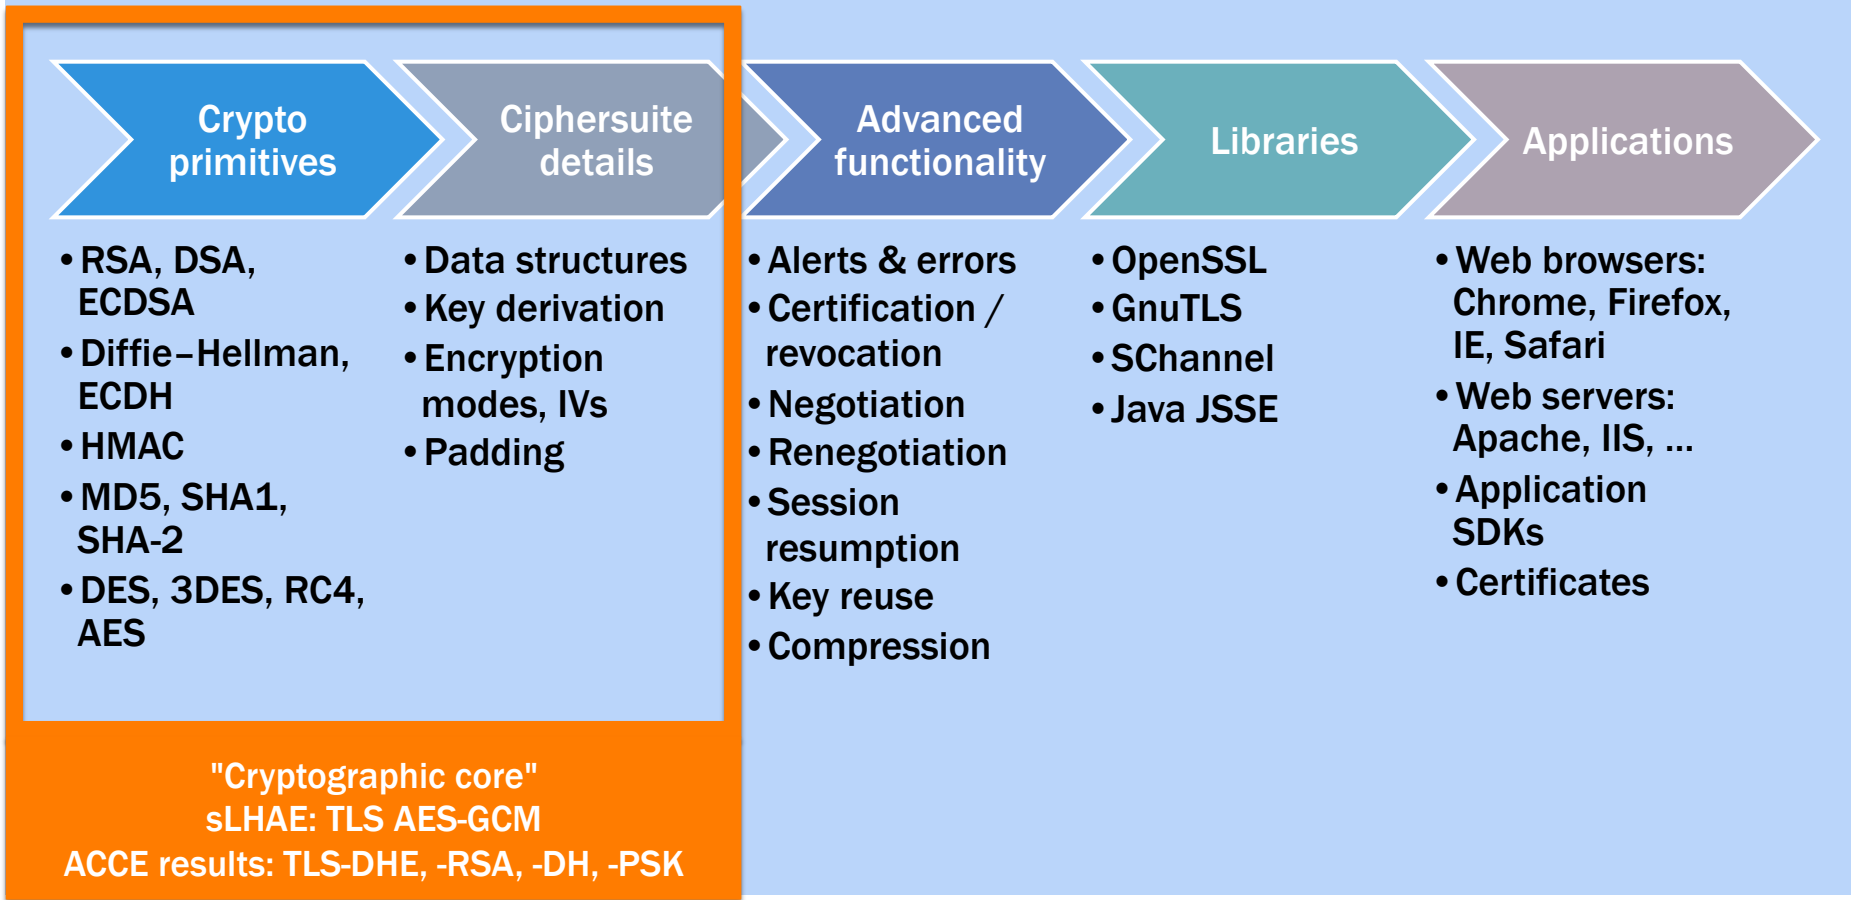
Crypto primitives

Ciphersuite details

Advanced functionality

Libraries

Applications

• RSA, DSA, ECDSA
• Diffie–Hellman, ECDH
• HMAC
• MD5, SHA1, SHA-2
• DES, 3DES, RC4, AES

• Data structures
• Key derivation
• Encryption modes, IVs
• Padding

• Alerts & errors
• Certification / revocation
• Negotiation
• Renegotiation
• Session resumption
• Key reuse
• Compression

• OpenSSL
• GnuTLS
• SChannel
• Java JSSE

• Web browsers: Chrome, Firefox, IE, Safari
• Web servers: Apache, IIS, …
• Application SDKs
• Certificates

"Cryptographic core"
sLHAE: TLS AES-GCM
ACCE results: TLS-DHE, -RSA, -DH, -PSK